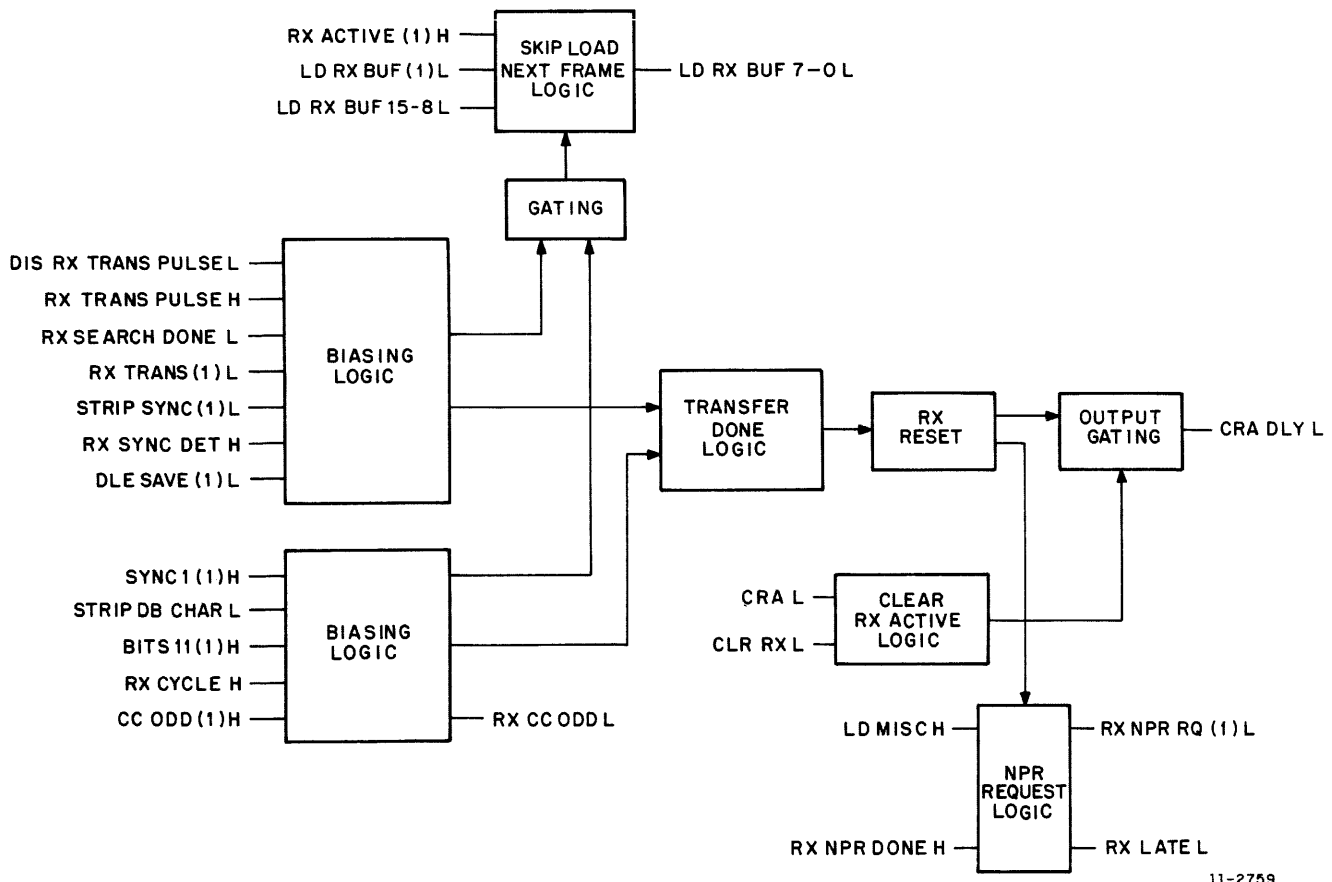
RX ACTIVE (1) H
LD RX BUF (1) L
LD RX BUF 15-8 L

SKIP LOAD NEXT FRAME LOGIC

LD RX BUF 7-0 L

GATING

DIS RX TRANS PULSE L
RX TRANS PULSE H
RX SEARCH DONE L
RX TRANS (1) L
STRIP SYNC (1) L
RX SYNC DET H
DLE SAVE (1) L

BIASING LOGIC

TRANSFER DONE LOGIC

RX RESET

OUTPUT GATING

CRA DLY L

SYNC 1 (1) H
STRIP DB CHAR L
BITS 11 (1) H
RX CYCLE H
CC ODD (1) H

BIASING LOGIC

RX CC ODD L

CRA L
CLR RX L

CLEAR RX ACTIVE LOGIC

LD MISC H

NPR REQUEST LOGIC

RX NPR RQ (1) L

RX NPR DONE H

RX LATE L

11-2759